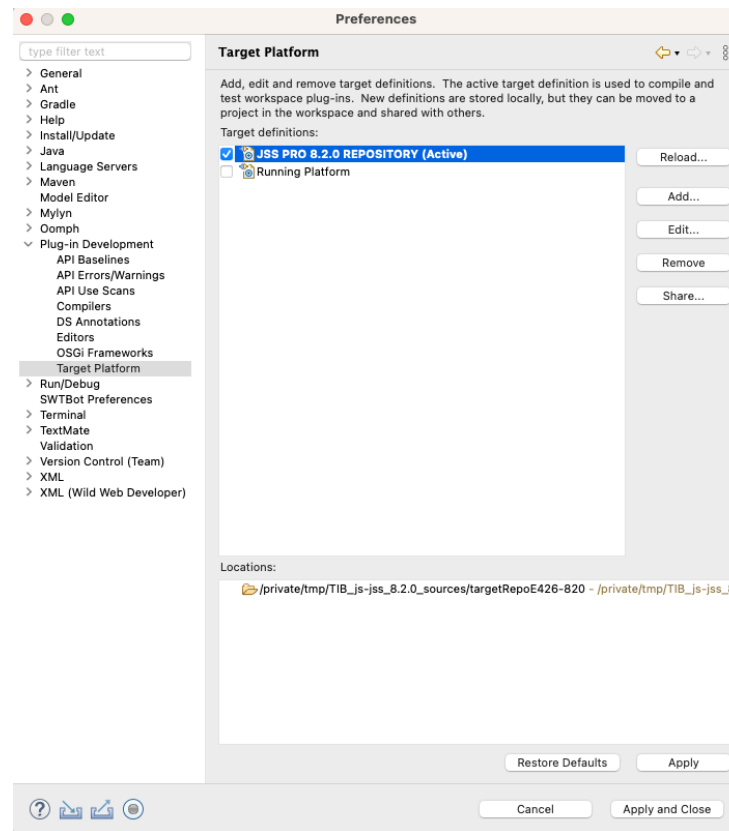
Preferences

type filter text

General
Ant
Gradle
Help
Install/Update
Java
Language Servers
Maven
Model Editor
Mylyn
Oomph
Plug-in Development
API Baselines
API Errors/Warnings
API Use Scans
Compilers
DS Annotations
Editors
OSGi Frameworks
Target Platform
Run/Debug
SWTBot Preferences
Terminal
TextMate
Validation
Version Control (Team)
XML
XML (Wild Web Developer)

Target Platform

Add, edit and remove target definitions. The active target definition is used to compile and test workspace plug-ins. New definitions are stored locally, but they can be moved to a project in the workspace and shared with others.

Target definitions:

JSS PRO 8.2.0 REPOSITORY (Active)
Running Platform

Reload...
Add...
Edit...
Remove
Share...

Locations:

/private/tmp/TIB_js-jss_8.2.0_sources/targetRepoE426-820 - /private/tmp/TIB_js-jss_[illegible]

Restore Defaults
Apply

Cancel
Apply and Close